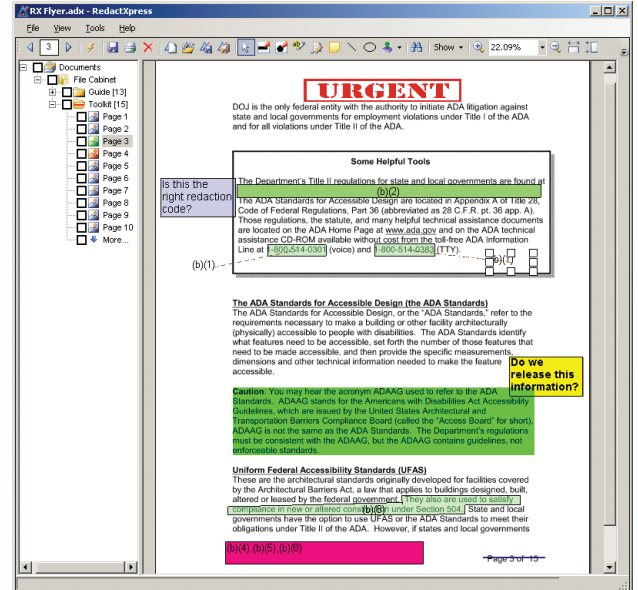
RX Flyer.adx - RedactXpress

File View Tools Help

3

Show 22.09%

Documents
File Cabinet
Guide [13]
Toolkit [15]
Page 1
Page 2
Page 3
Page 4
Page 5
Page 6
Page 7
Page 8
Page 9
Page 10
More...

URGENT

DOJ is the only federal entity with the authority to initiate ADA litigation against state and local governments for employment violations under Title I of the ADA and for all violations under Title II of the ADA.

Some Helpful Tools

The Department's Title II regulations for state and local governments are found at

(b)(2)

Is this the right redaction code?

The ADA Standards for Accessible Design are located in Appendix A of Title 28, Code of Federal Regulations, Part 36 (abbreviated as 28 C.F.R. pt. 36 app. A). Those regulations, the statute, and many helpful technical assistance documents are located on the ADA Home Page at www.ada.gov and on the ADA technical assistance CD-ROM available without cost from the ADA Information Line at 1-800-514-0301 (voice) and 1-800-514-0383 (TTY).

(b)(1)

(b)(1)

The ADA Standards for Accessible Design (the ADA Standards)
The ADA Standards for Accessible Design, or the "ADA Standards," refer to the requirements necessary to make a building or other facility architecturally (physically) accessible to people with disabilities. The ADA Standards identify what features need to be accessible, set forth the number of those features that need to be made accessible, and then provide the specific measurements, dimensions and other technical information needed to make the feature accessible.

Do we release this information?

Caution: You may hear the acronym ADAAG used to refer to the ADA Standards. ADAAG stands for the Americans with Disabilities Act Accessibility Guidelines, which are issued by the United States Architectural and Transportation Barriers Compliance Board (called the "Access Board" for short). ADAAG is not the same as the ADA Standards. The Department's regulations must be consistent with the ADAAG, but the ADAAG contains guidelines, not enforceable standards.

Uniform Federal Accessibility Standards (UFAS)
These are the architectural standards originally developed for facilities covered by the Architectural Barriers Act, a law that applies to buildings designed, built, altered or leased by the federal government. They also are used to satisfy compliance in new or altered const(b)(6) under Section 504. State and local governments have the option to use UFAS or the ADA Standards to meet their obligations under Title II of the ADA. However, if states and local governments

(b)(4),(b)(5),(b)(8)

Page 3 of 15